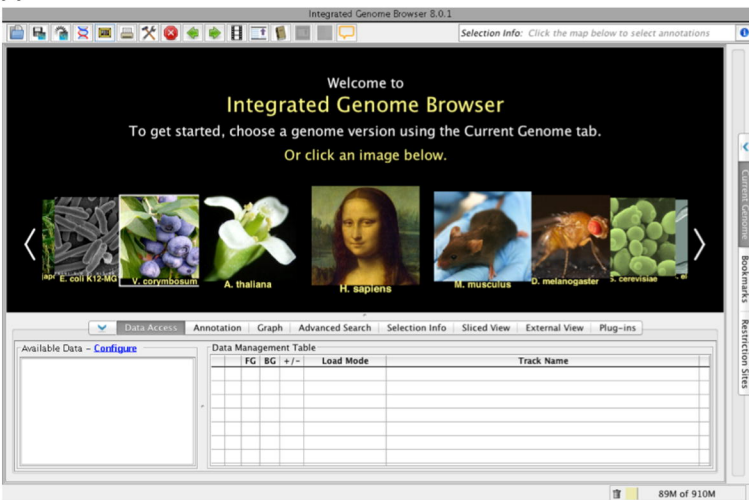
Integrated Genome Browser 8.0.1

Selection Info: Click the map below to select annotations

Welcome to
Integrated Genome Browser
To get started, choose a genome version using the Current Genome tab.
Or click an image below.

E. coli K12-MG
V. corymbosum
A. thaliana
H. sapiens
M. musculus
D. melanogaster
S. cerevisiae

Current Genome
Bookmarks
Restriction Sites

Data Access | Annotation | Graph | Advanced Search | Selection Info | Sliced View | External View | Plug-ins

Available Data – Configure

Data Management Table

| | FG | BG | +/- | Load Mode | Track Name |
|---|---|---|---|---|---|
| | | | | | |

89M of 910M